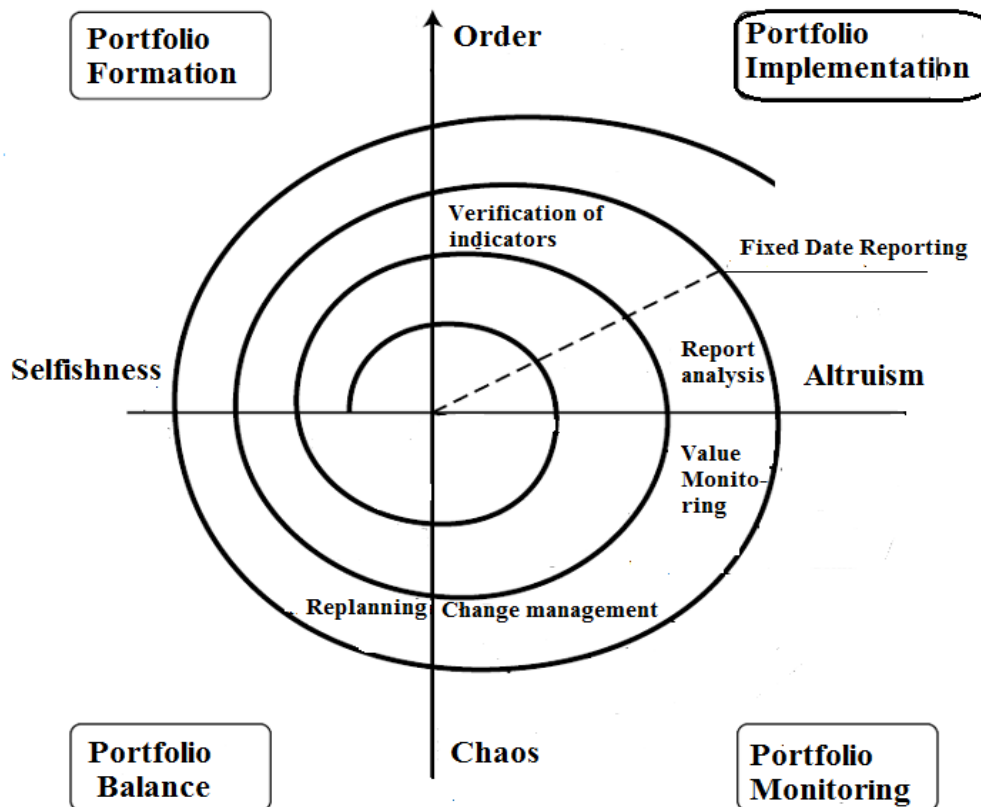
Portfolio Formation

Order

Portfolio Implementation

Verification of indicators

Fixed Date Reporting

Selfishness

Report analysis

Altruism

Value Monitoring

Replanning

Change management

Portfolio Balance

Chaos

Portfolio Monitoring